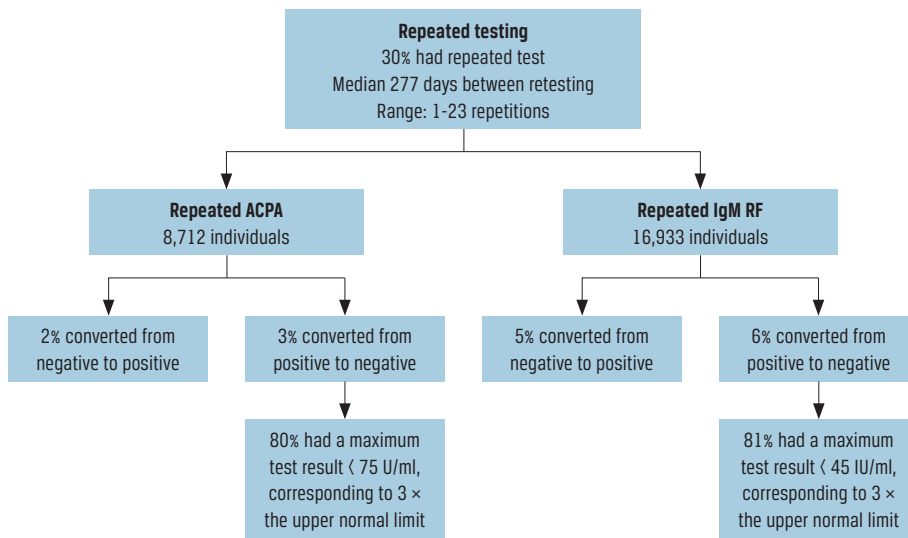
Repeated testing
30% had repeated test
Median 277 days between retesting
Range: 1-23 repetitions

Repeated ACPA
8,712 individuals

2% converted from negative to positive

3% converted from positive to negative

80% had a maximum test result < 75 U/ml, corresponding to 3 × the upper normal limit

Repeated IgM RF
16,933 individuals

5% converted from negative to positive

6% converted from positive to negative

81% had a maximum test result < 45 IU/ml, corresponding to 3 × the upper normal limit